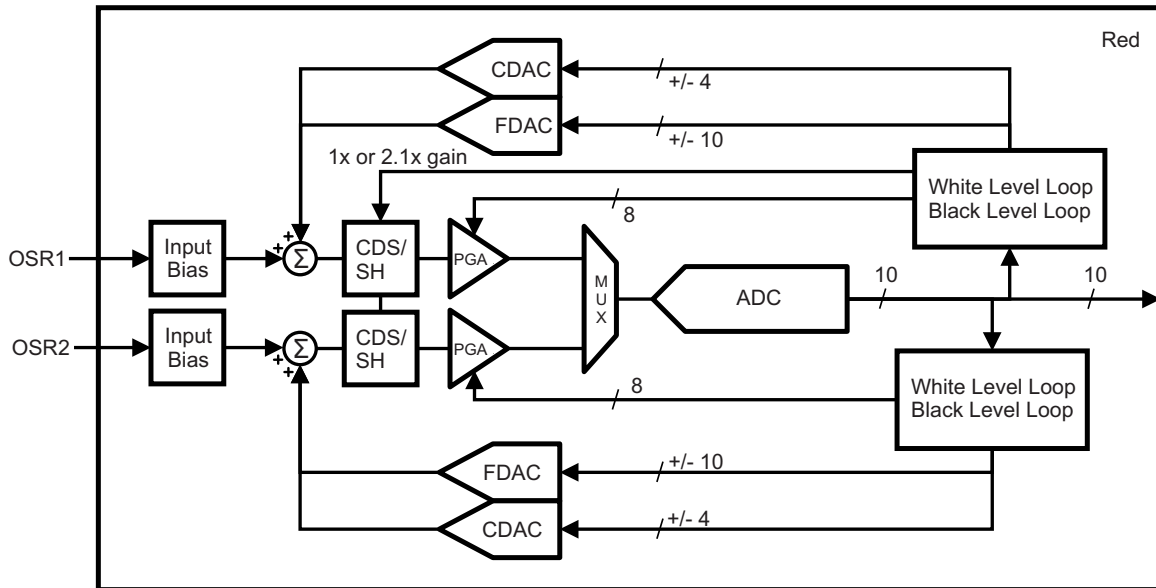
Red

CDAC

+/- 4

FDAC

+/- 10

1x or 2.1x gain

White Level Loop
Black Level Loop

8

OSR1

Input Bias

+
+
Σ

CDS/
SH

PGA

M
U
X

ADC

10

10

OSR2

Input Bias

Σ
+
+

CDS/
SH

PGA

8

White Level Loop
Black Level Loop

FDAC

+/- 10

CDAC

+/- 4